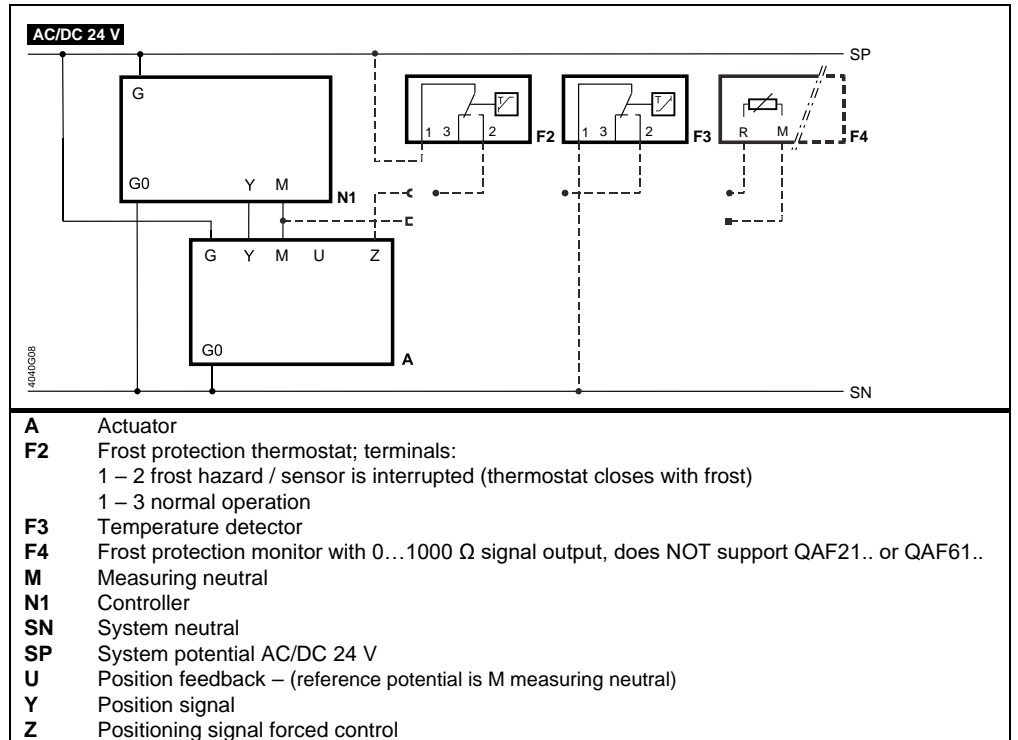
AC/DC 24 V

SP

G

G0

Y M

N1

1 3 2

F2

1 3 2

F3

R M

F4

G Y M U Z

G0

A

4040G08

SN

**A** Actuator
**F2** Frost protection thermostat; terminals:
1 – 2 frost hazard / sensor is interrupted (thermostat closes with frost)
1 – 3 normal operation
**F3** Temperature detector
**F4** Frost protection monitor with 0…1000 Ω signal output, does NOT support QAF21.. or QAF61..
**M** Measuring neutral
**N1** Controller
**SN** System neutral
**SP** System potential AC/DC 24 V
**U** Position feedback – (reference potential is M measuring neutral)
**Y** Position signal
**Z** Positioning signal forced control